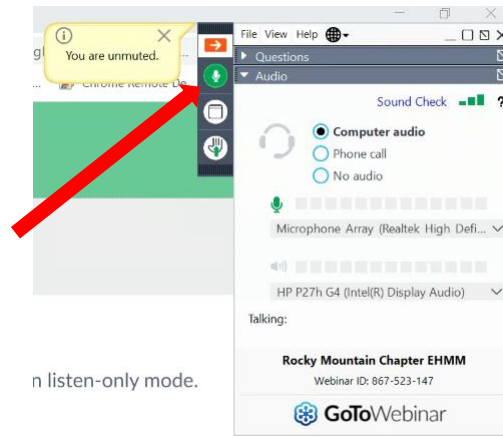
You are unmuted.

Chrome Remote De

File View Help

Questions

Audio

Sound Check

Computer audio

Phone call

No audio

Microphone Array (Realtek High Defi...

HP P27h G4 (Intel(R) Display Audio)

Talking:

Rocky Mountain Chapter EHMM

Webinar ID: 867-523-147

GoToWebinar

n listen-only mode.